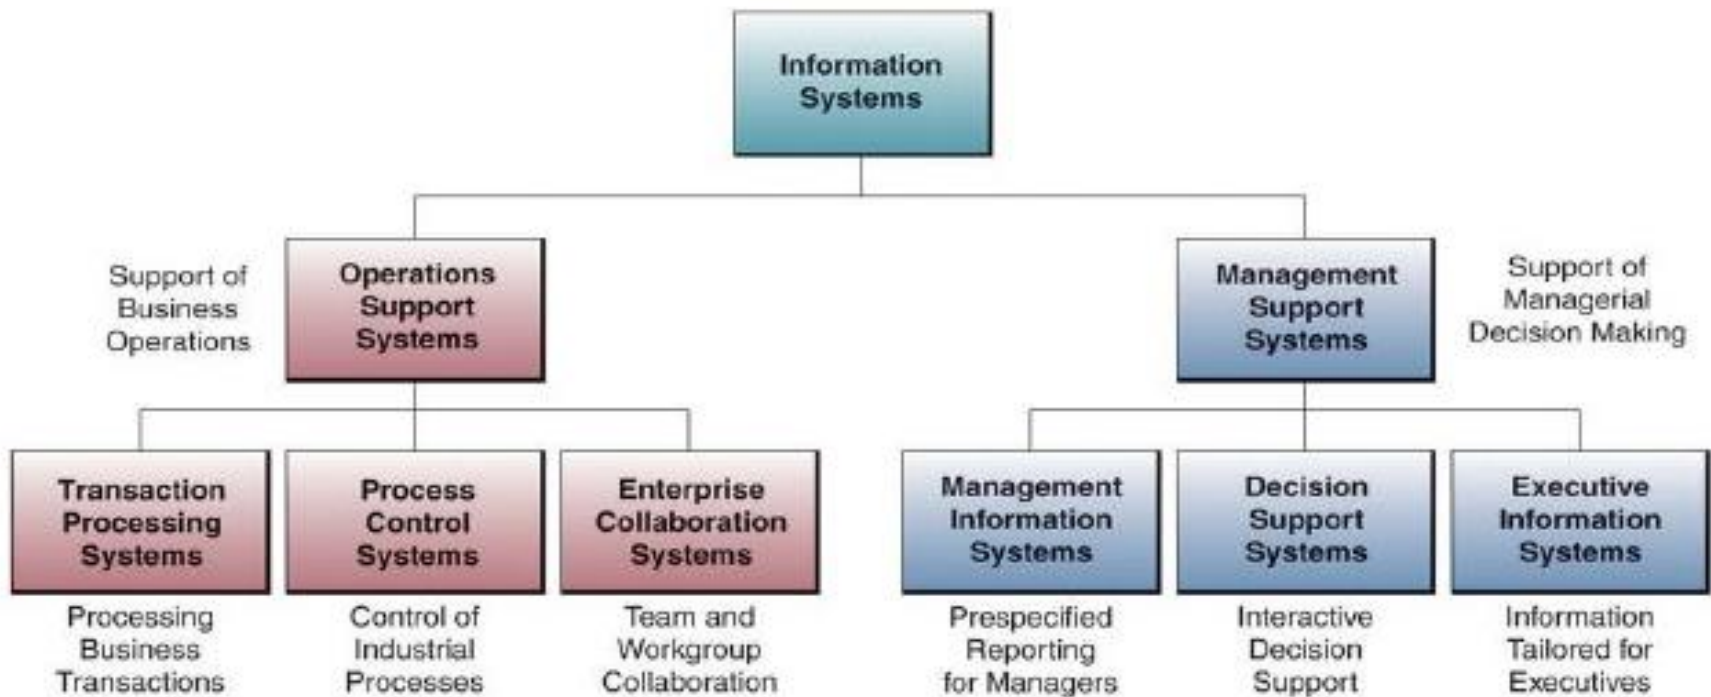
Information Systems

Support of Business Operations

Operations Support Systems

Management Support Systems

Support of Managerial Decision Making

Transaction Processing Systems

Processing Business Transactions

Process Control Systems

Control of Industrial Processes

Enterprise Collaboration Systems

Team and Workgroup Collaboration

Management Information Systems

Prespecified Reporting for Managers

Decision Support Systems

Interactive Decision Support

Executive Information Systems

Information Tailored for Executives